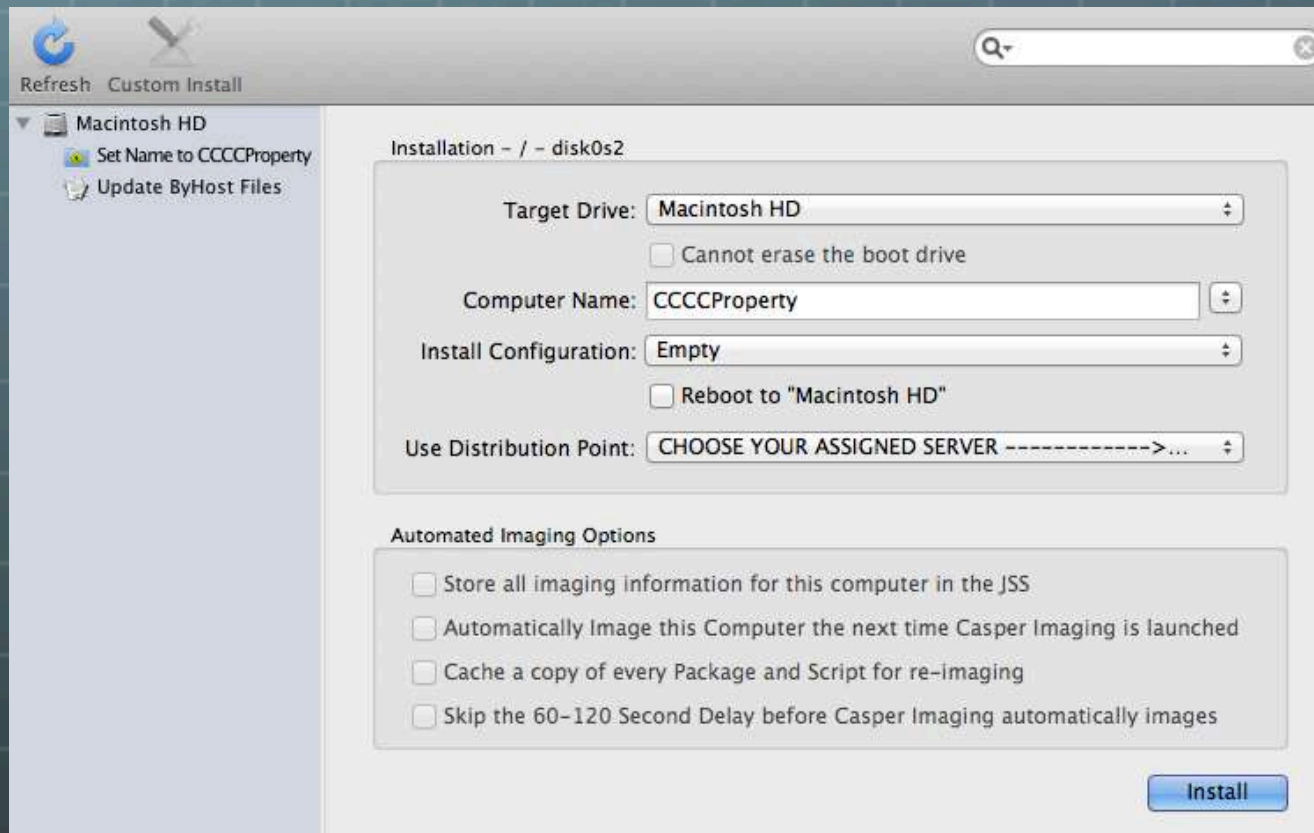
Refresh Custom Install

Macintosh HD
Set Name to CCCCProperty
Update ByHost Files

Installation - / - disk0s2

Target Drive: Macintosh HD

Cannot erase the boot drive

Computer Name: CCCCProperty

Install Configuration: Empty

Reboot to "Macintosh HD"

Use Distribution Point: CHOOSE YOUR ASSIGNED SERVER ------------>...

Automated Imaging Options

Store all imaging information for this computer in the JSS

Automatically Image this Computer the next time Casper Imaging is launched

Cache a copy of every Package and Script for re-imaging

Skip the 60-120 Second Delay before Casper Imaging automatically images

Install